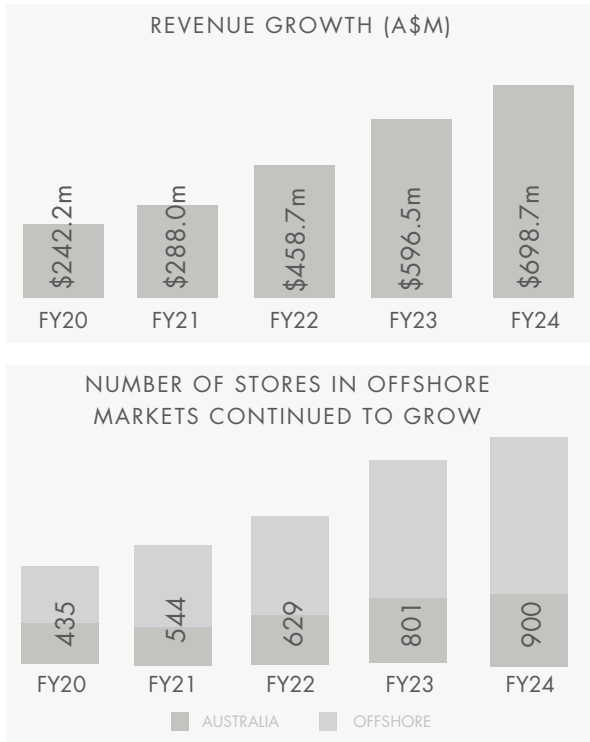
REVENUE GROWTH (A$M)

$242.2m
$288.0m
$458.7m
$596.5m
$698.7m

FY20 FY21 FY22 FY23 FY24

NUMBER OF STORES IN OFFSHORE MARKETS CONTINUED TO GROW

435
544
629
801
900

FY20 FY21 FY22 FY23 FY24

AUSTRALIA OFFSHORE